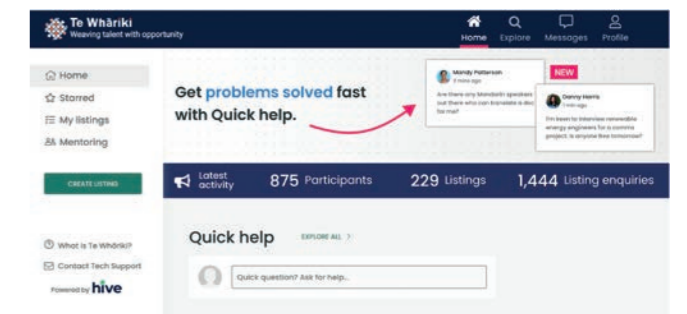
Te Whāriki
Weaving talent with opportunity

Home
Explore
Messages
Profile

Home
Starred
My listings
Mentoring

CREATE LISTING

What is Te Whāriki?
Contact Tech Support
Powered by hive

Get problems solved fast with Quick help.

Mandy Patterson
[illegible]
Are there any Mandarin speakers but there who can translate a doc for me?

NEW

Danny Harris
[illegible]
I'm keen to interview renewable energy engineers for a comms project, is anyone free tomorrow?

Latest activity
875 Participants
229 Listings
1,444 Listing enquiries

Quick help
EXPLORE ALL >

Quick question? Ask for help...